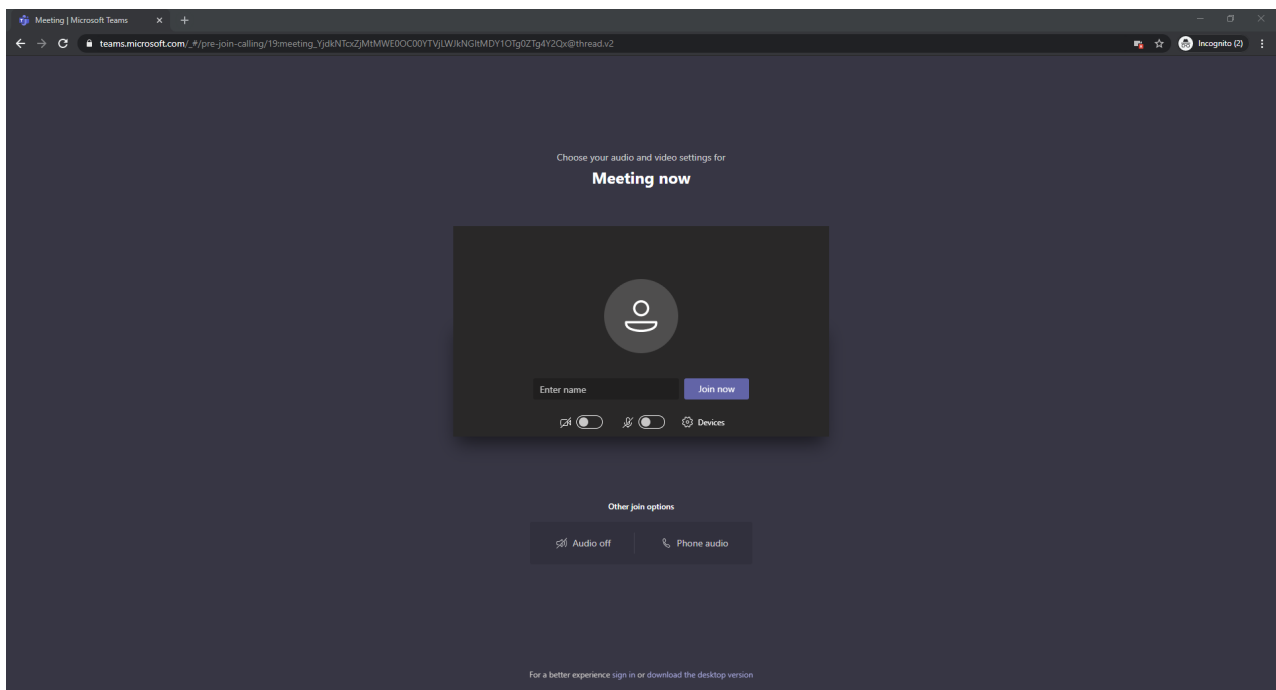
Meeting | Microsoft Teams

teams.microsoft.com/_#/pre-join-calling/19:meeting_YjdkNTcxZjMtMWE0OC00YTVjLWJkNGItMDY1OTg0ZTg4Y2Qx@thread.v2

Incognito (2)

Choose your audio and video settings for

Meeting now

Enter name

Join now

Devices

Other join options

Audio off

Phone audio

For a better experience sign in or download the desktop version